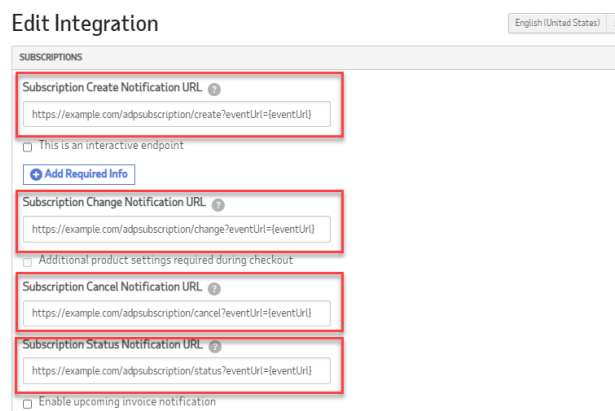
Edit Integration

English (United States)

SUBSCRIPTIONS

Subscription Create Notification URL ?

https://example.com/adpsubscription/create?eventUrl={eventUrl}

This is an interactive endpoint

Add Required Info

Subscription Change Notification URL ?

https://example.com/adpsubscription/change?eventUrl={eventUrl}

Additional product settings required during checkout

Subscription Cancel Notification URL ?

https://example.com/adpsubscription/cancel?eventUrl={eventUrl}

Subscription Status Notification URL ?

https://example.com/adpsubscription/status?eventUrl={eventUrl}

Enable upcoming invoice notification